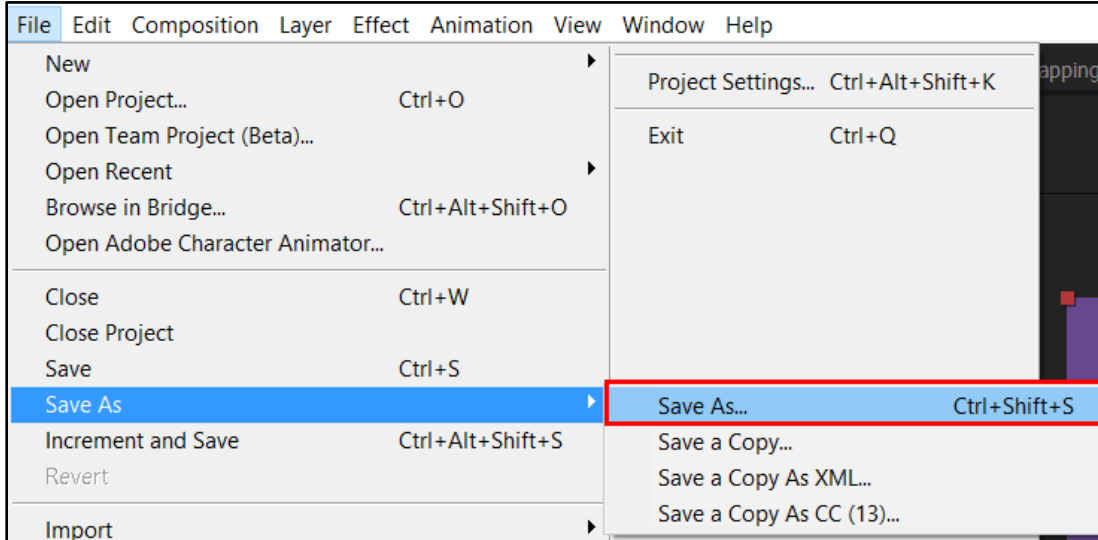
File Edit Composition Layer Effect Animation View Window Help

New
Open Project... Ctrl+O
Open Team Project (Beta)...
Open Recent
Browse in Bridge... Ctrl+Alt+Shift+O
Open Adobe Character Animator...

Close Ctrl+W
Close Project
Save Ctrl+S
Save As
Increment and Save Ctrl+Alt+Shift+S
Revert

Import

Project Settings... Ctrl+Alt+Shift+K

Exit Ctrl+Q

Save As... Ctrl+Shift+S
Save a Copy...
Save a Copy As XML...
Save a Copy As CC (13)...

apping